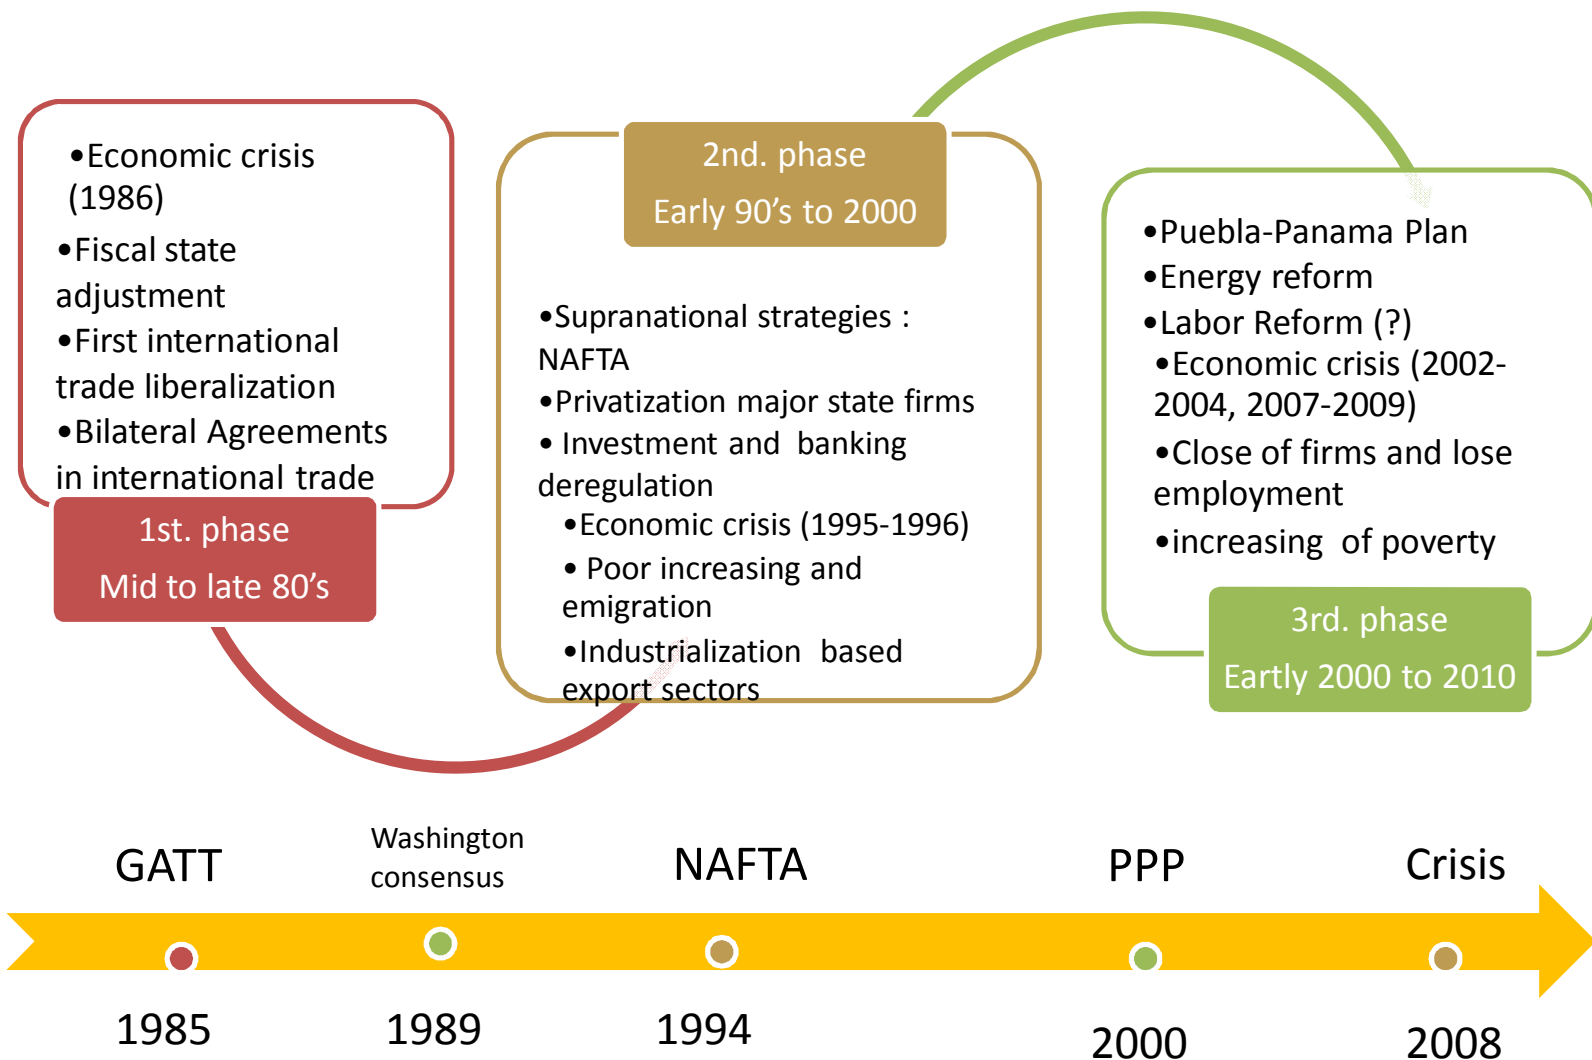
•Economic crisis (1986)
•Fiscal state adjustment
•First international trade liberalization
•Bilateral Agreements in international trade

1st. phase
Mid to late 80's

2nd. phase
Early 90's to 2000

•Supranational strategies : NAFTA
•Privatization major state firms
• Investment and banking deregulation
•Economic crisis (1995-1996)
• Poor increasing and emigration
•Industrialization based export sectors

•Puebla-Panama Plan
•Energy reform
•Labor Reform (?)
•Economic crisis (2002-2004, 2007-2009)
•Close of firms and lose employment
•increasing of poverty

3rd. phase
Early 2000 to 2010

GATT
1985

Washington consensus
1989

NAFTA
1994

PPP
2000

Crisis
2008